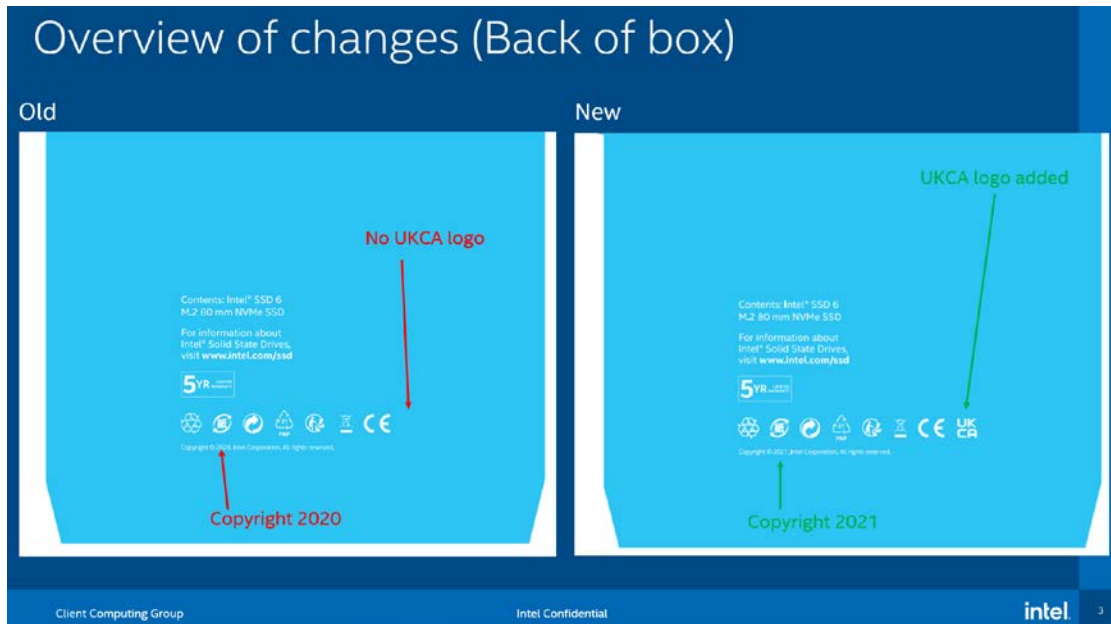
Overview of changes (Back of box)

Old

No UKCA logo

Contents: Intel® SSD 6 M.2 80 mm NVMe SSD

For information about Intel® Solid State Drives, visit www.intel.com/ssd

5YR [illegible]

CE

Copyright © 2020, Intel Corporation. All rights reserved.

Copyright 2020

New

UKCA logo added

Contents: Intel® SSD 6 M.2 80 mm NVMe SSD

For information about Intel® Solid State Drives, visit www.intel.com/ssd

5YR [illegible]

CE UK CA

Copyright © 2021, Intel Corporation. All rights reserved.

Copyright 2021

Client Computing Group

Intel Confidential

intel.

3